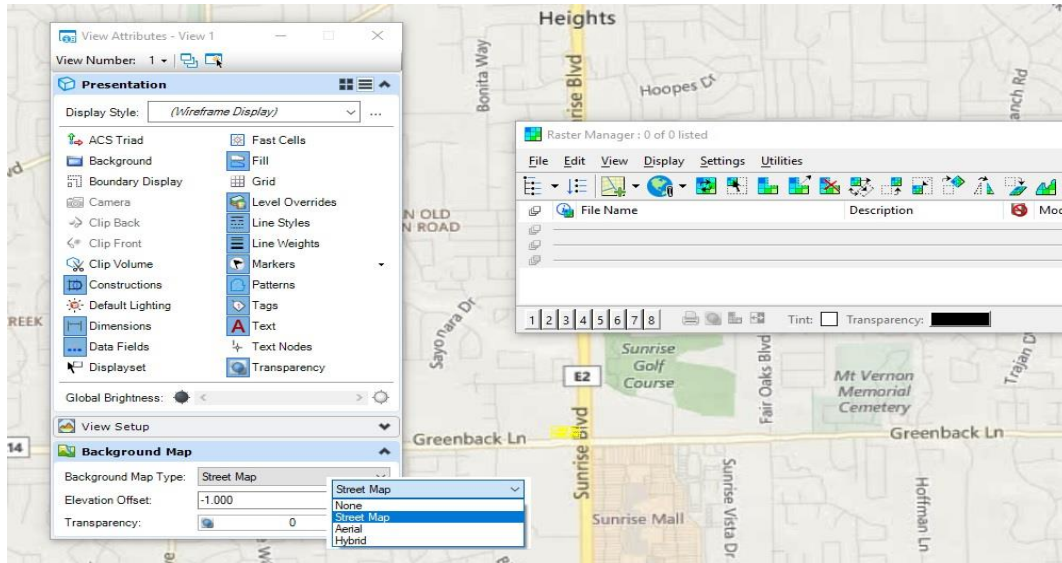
View Attributes - View 1

View Number: 1

Presentation

Display Style: (Wireframe Display)

ACS Triad
Background
Boundary Display
Camera
Clip Back
Clip Front
Clip Volume
Constructions
Default Lighting
Dimensions
Data Fields
Displayset

Fast Cells
Fill
Grid
Level Overrides
Line Styles
Line Weights
Markers
Patterns
Tags
Text
Text Nodes
Transparency

Global Brightness:

View Setup

Background Map

Background Map Type: Street Map
Elevation Offset: -1.000
Transparency: 0

Street Map
None
Street Map
Aerial
Hybrid

Raster Manager : 0 of 0 listed

File Edit View Display Settings Utilities

File Name | Description | Mo

1 2 3 4 5 6 7 8 Tint: Transparency:

Heights
Bonita Way
Sunrise Blvd
Hoopes Ct
anch Rd
N OLD N ROAD
Sayonara Dr
REEK
Sunrise Golf Course
E2
Fair Oaks Blvd
Mt Vernon Memorial Cemetery
Trajan Dr
Greenback Ln
Greenback Ln
14
Sunrise Blvd
Sunrise Vista Dr
Sunrise Mall
Hoffman Ln